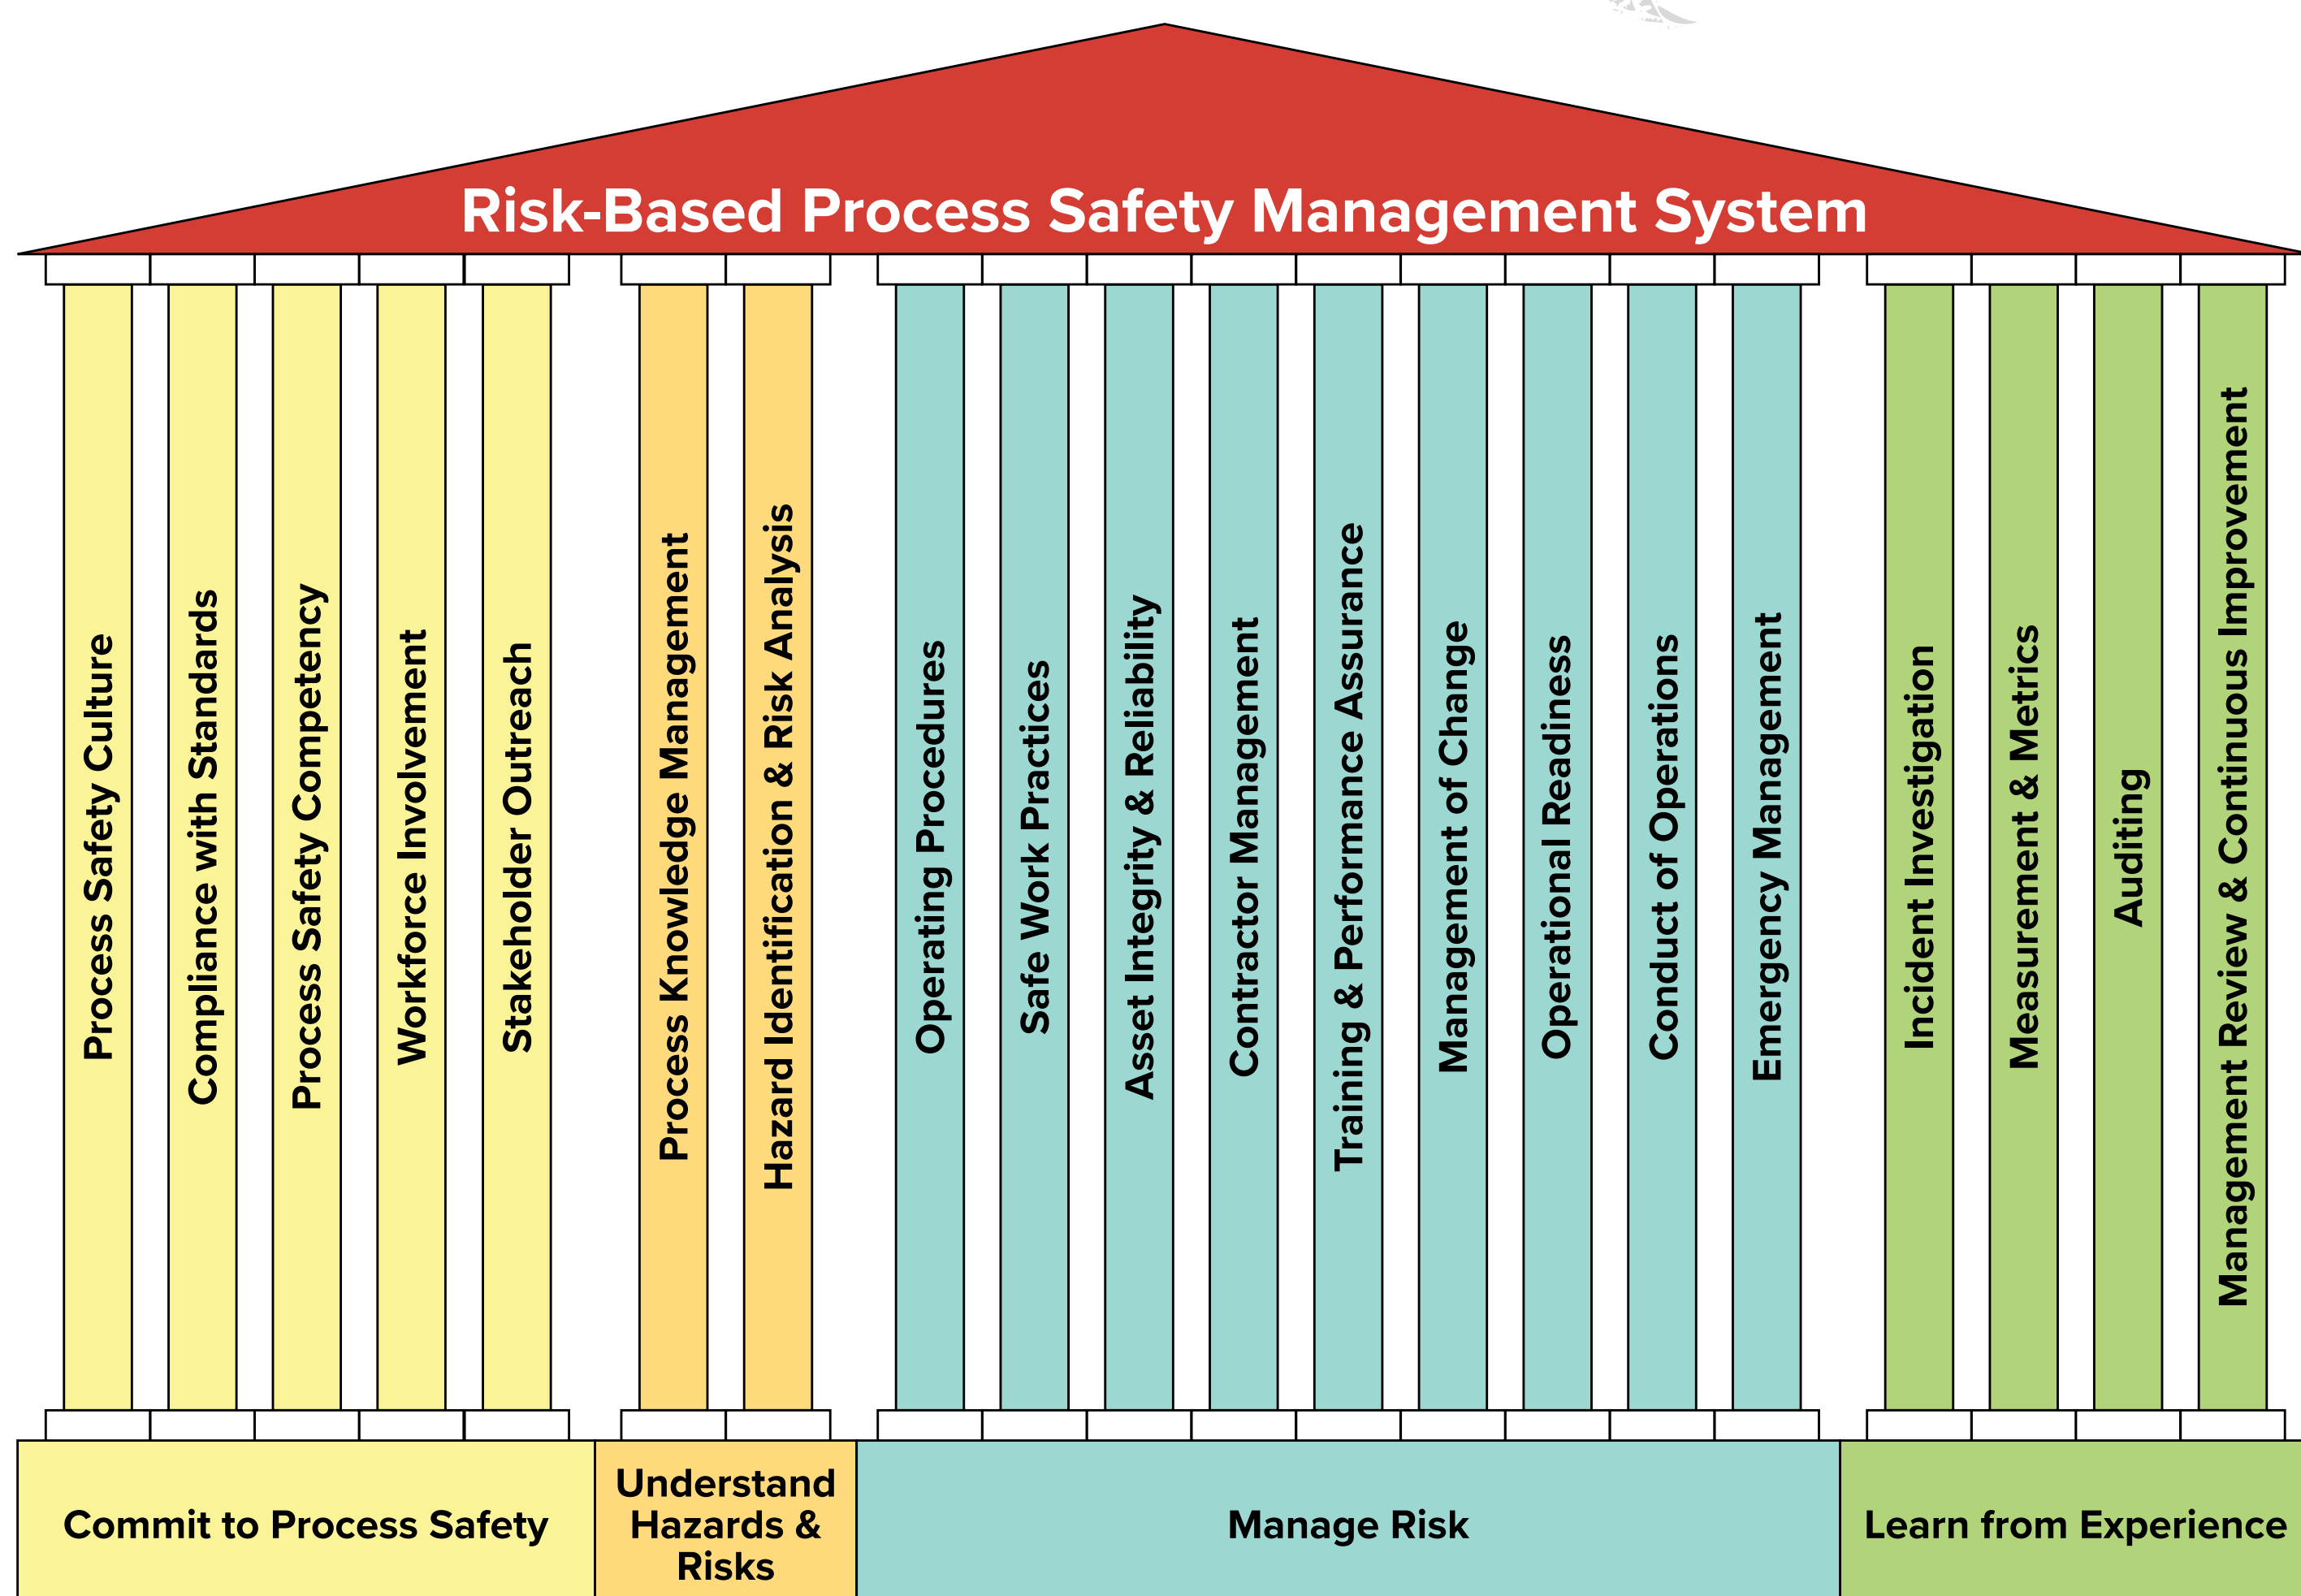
Risk-Based Process Safety Management System

Process Safety Culture

Compliance with Standards

Process Safety Competency

Workforce Involvement

Stakeholder Outreach

Process Knowledge Management

Hazard Identification & Risk Analysis

Operating Procedures

Safe Work Practices

Asset Integrity & Reliability

Contractor Management

Training & Performance Assurance

Management of Change

Operational Readiness

Conduct of Operations

Emergency Management

Incident Investigation

Measurement & Metrics

Auditing

Management Review & Continuous Improvement

Commit to Process Safety

Understand Hazards & Risks

Manage Risk

Learn from Experience